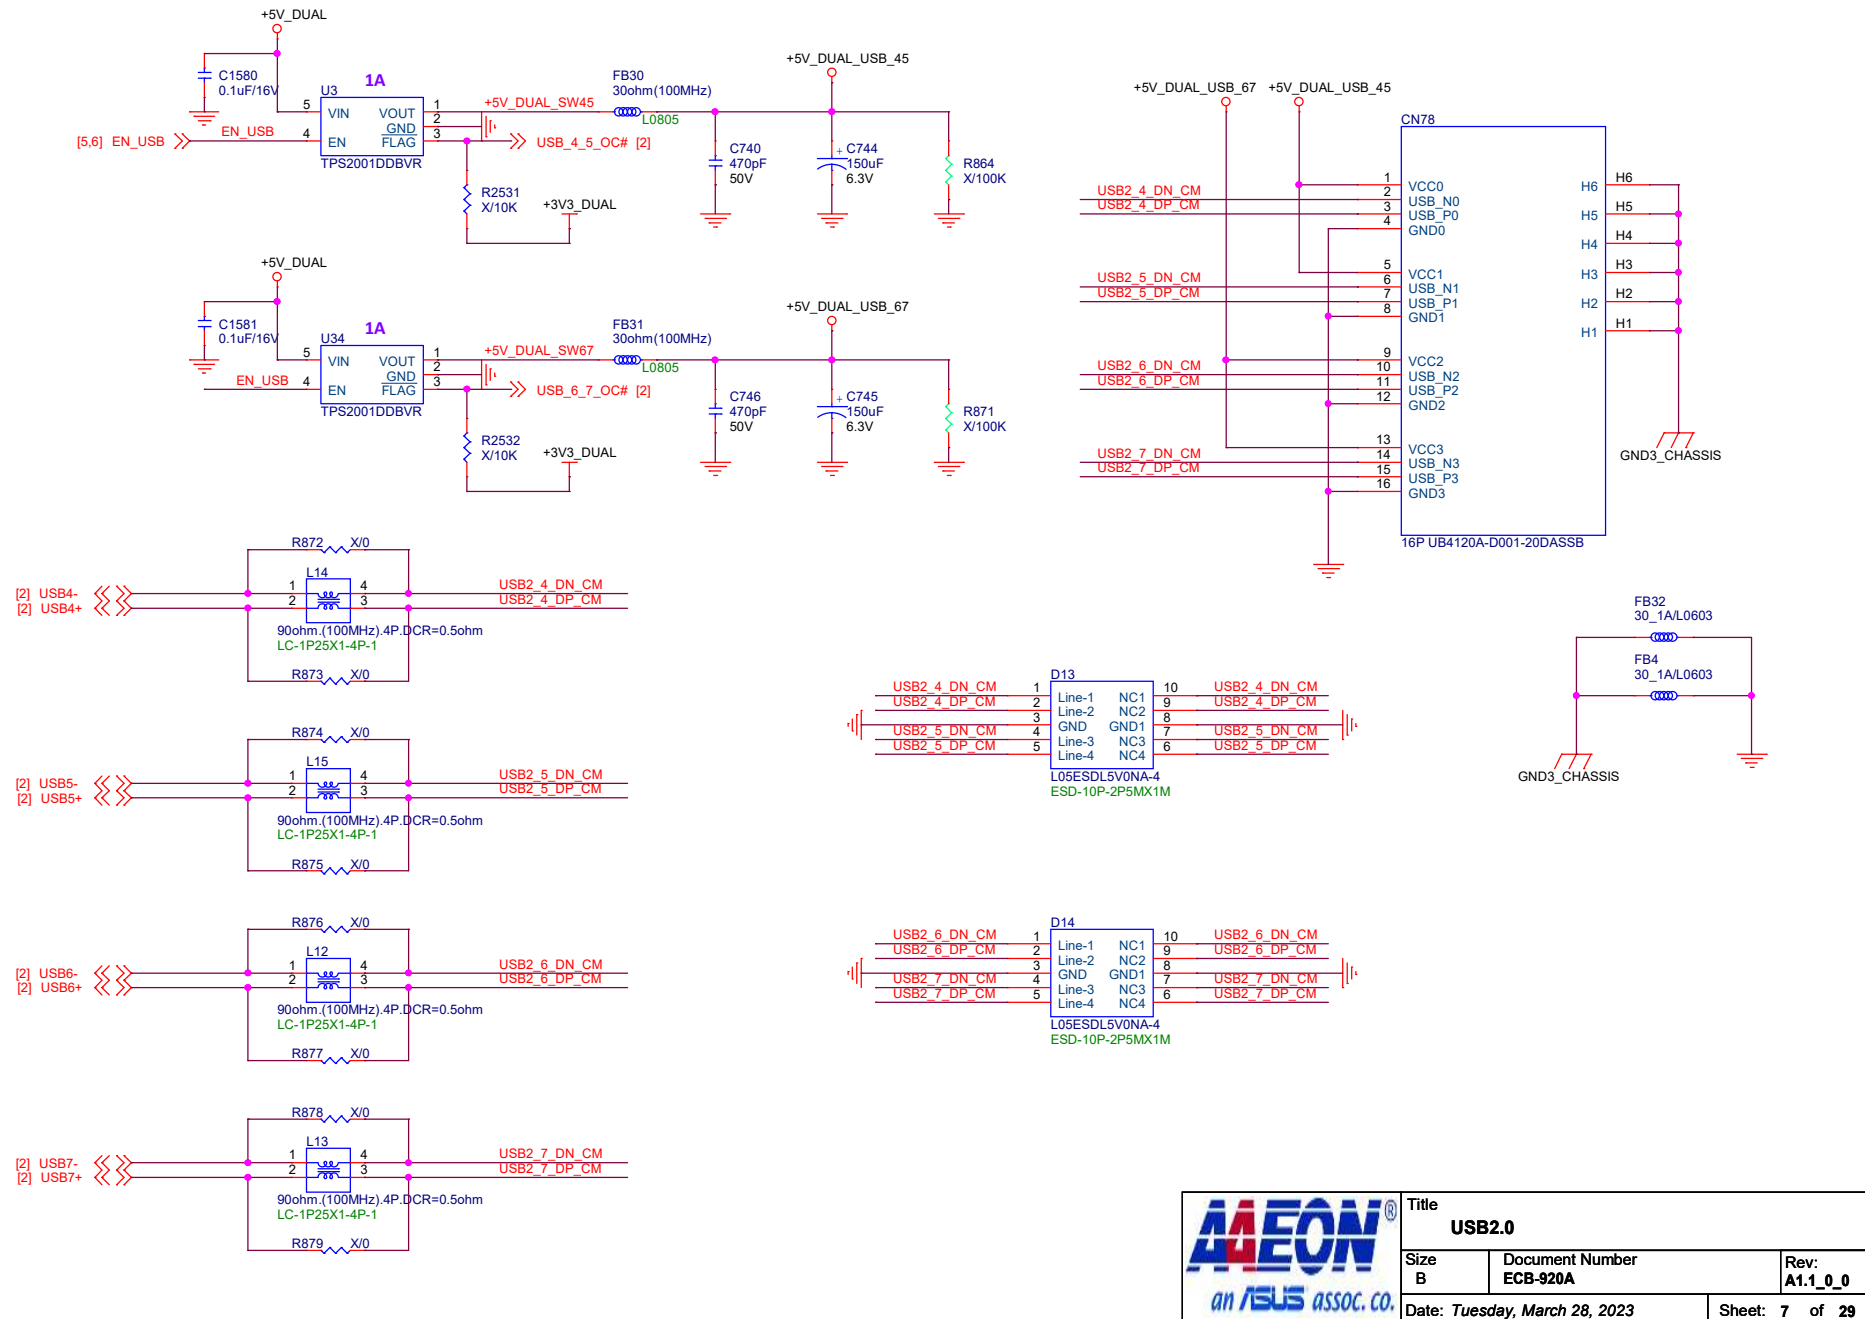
+5V_DUAL

C1580
0.1uF/16V

U3
1A
5 VIN VOUT 1
GND 2
3
[5,6] EN_USB
EN_USB 4 EN FLAG
TPS2001DDBVR

+5V_DUAL_SW45
FB30
30ohm(100MHz)
L0805
USB_4_5_OC# [2]

+5V_DUAL_USB_45

C740
470pF
50V

C744
150uF
6.3V

R864
X/100K

R2531
X/10K
+3V3_DUAL

+5V_DUAL

C1581
0.1uF/16V

U34
1A
5 VIN VOUT 1
GND 2
3
EN_USB 4 EN FLAG
TPS2001DDBVR

+5V_DUAL_SW67
FB31
30ohm(100MHz)
L0805
USB_6_7_OC# [2]

+5V_DUAL_USB_67

C746
470pF
50V

C745
150uF
6.3V

R871
X/100K

R2532
X/10K
+3V3_DUAL

+5V_DUAL_USB_67 +5V_DUAL_USB_45

CN78
USB2_4_DN_CM
USB2_4_DP_CM
1 VCC0
2 USB_N0
3 USB_P0
4 GND0
USB2_5_DN_CM
USB2_5_DP_CM
5 VCC1
6 USB_N1
7 USB_P1
8 GND1
USB2_6_DN_CM
USB2_6_DP_CM
9 VCC2
10 USB_N2
11 USB_P2
12 GND2
USB2_7_DN_CM
USB2_7_DP_CM
13 VCC3
14 USB_N3
15 USB_P3
16 GND3
H6 H6
H5 H5
H4 H4
H3 H3
H2 H2
H1 H1
GND3_CHASSIS
16P UB4120A-D001-20DASSB

R872 X/0
L14
[2] USB4-
[2] USB4+
1 4
2 3
USB2_4_DN_CM
USB2_4_DP_CM
90ohm.(100MHz).4P.DCR=0.5ohm
LC-1P25X1-4P-1
R873 X/0

R874 X/0
L15
[2] USB5-
[2] USB5+
1 4
2 3
USB2_5_DN_CM
USB2_5_DP_CM
90ohm.(100MHz).4P.DCR=0.5ohm
LC-1P25X1-4P-1
R875 X/0

R876 X/0
L12
[2] USB6-
[2] USB6+
1 4
2 3
USB2_6_DN_CM
USB2_6_DP_CM
90ohm.(100MHz).4P.DCR=0.5ohm
LC-1P25X1-4P-1
R877 X/0

R878 X/0
L13
[2] USB7-
[2] USB7+
1 4
2 3
USB2_7_DN_CM
USB2_7_DP_CM
90ohm.(100MHz).4P.DCR=0.5ohm
LC-1P25X1-4P-1
R879 X/0

D13
USB2_4_DN_CM 1 Line-1 NC1 10 USB2_4_DN_CM
USB2_4_DP_CM 2 Line-2 NC2 9 USB2_4_DP_CM
3 GND GND1 8
USB2_5_DN_CM 4 Line-3 NC3 7 USB2_5_DN_CM
USB2_5_DP_CM 5 Line-4 NC4 6 USB2_5_DP_CM
L05ESDL5V0NA-4
ESD-10P-2P5MX1M

D14
USB2_6_DN_CM 1 Line-1 NC1 10 USB2_6_DN_CM
USB2_6_DP_CM 2 Line-2 NC2 9 USB2_6_DP_CM
3 GND GND1 8
USB2_7_DN_CM 4 Line-3 NC3 7 USB2_7_DN_CM
USB2_7_DP_CM 5 Line-4 NC4 6 USB2_7_DP_CM
L05ESDL5V0NA-4
ESD-10P-2P5MX1M

FB32
30_1A/L0603
FB4
30_1A/L0603
GND3_CHASSIS

AAEON®
an ASUS assoc. co.
Title
USB2.0
Size
B
Document Number
ECB-920A
Rev:
A1.1_0_0
Date: Tuesday, March 28, 2023
Sheet: 7 of 29